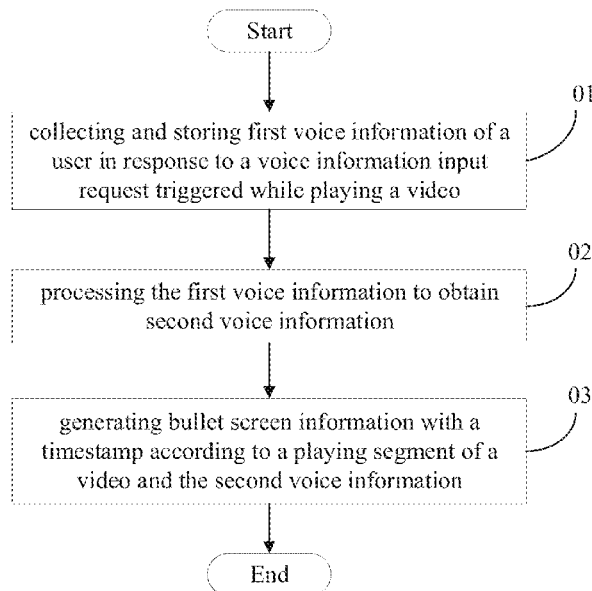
Start

01

collecting and storing first voice information of a user in response to a voice information input request triggered while playing a video

02

processing the first voice information to obtain second voice information

03

generating bullet screen information with a timestamp according to a playing segment of a video and the second voice information

End